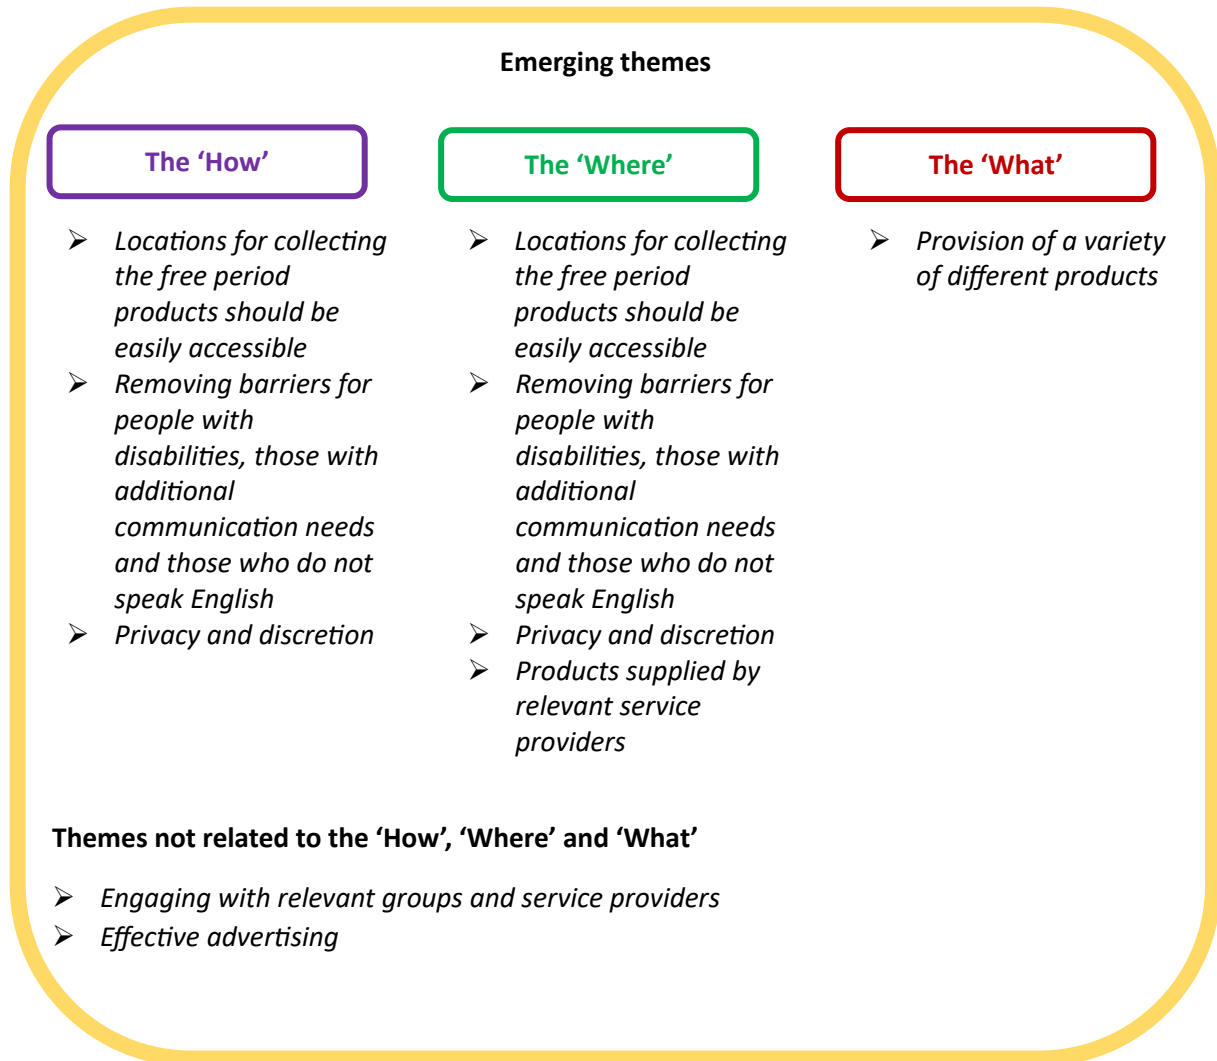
Emerging themes

The 'How'

- Locations for collecting the free period products should be easily accessible
- Removing barriers for people with disabilities, those with additional communication needs and those who do not speak English
- Privacy and discretion

The 'Where'

- Locations for collecting the free period products should be easily accessible
- Removing barriers for people with disabilities, those with additional communication needs and those who do not speak English
- Privacy and discretion
- Products supplied by relevant service providers

The 'What'

- Provision of a variety of different products

Themes not related to the 'How', 'Where' and 'What'

- Engaging with relevant groups and service providers
- Effective advertising